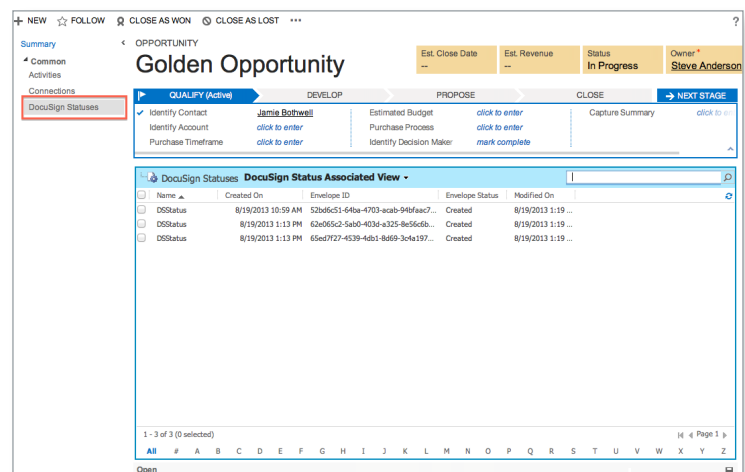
+ NEW ☆ FOLLOW CLOSE AS WON CLOSE AS LOST •••

?

Summary

Common
Activities
Connections
DocuSign Statuses

OPPORTUNITY
Golden Opportunity

Est. Close Date
--

Est. Revenue
--

Status
In Progress

Owner*
Steve Anderson

QUALIFY (Active) DEVELOP PROPOSE CLOSE NEXT STAGE

✔ Identify Contact Jamie Bothwell
Identify Account click to enter
Purchase Timeframe click to enter

Estimated Budget click to enter
Purchase Process click to enter
Identify Decision Maker mark complete

Capture Summary click to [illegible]

DocuSign Statuses DocuSign Status Associated View

| Name ▲ | Created On | Envelope ID | Envelope Status | Modified On |
|---|---|---|---|---|
| DSStatus | 8/19/2013 10:59 AM | 52bd6c51-64ba-4703-acab-94bfaac7... | Created | 8/19/2013 1:19 ... |
| DSStatus | 8/19/2013 1:13 PM | 62e065c2-5ab0-403d-a325-8e56c6b... | Created | 8/19/2013 1:19 ... |
| DSStatus | 8/19/2013 1:13 PM | 65ed7f27-4539-4db1-8d69-3c4a197... | Created | 8/19/2013 1:19 ... |

1 - 3 of 3 (0 selected)

Page 1

All # A B C D E F G H I J K L M N O P Q R S T U V W X Y Z

Open